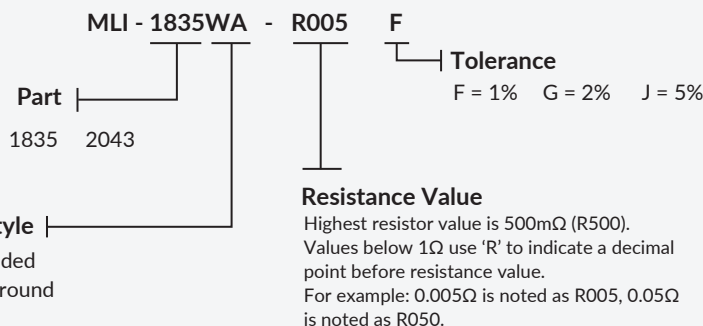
MLI - 1835WA - R005 F

Tolerance
F = 1% G = 2% J = 5%

Part
1835 2043

tyle
ded
round

Resistance Value
Highest resistor value is 500mΩ (R500). Values below 1Ω use 'R' to indicate a decimal point before resistance value.
For example: 0.005Ω is noted as R005, 0.05Ω is noted as R050.